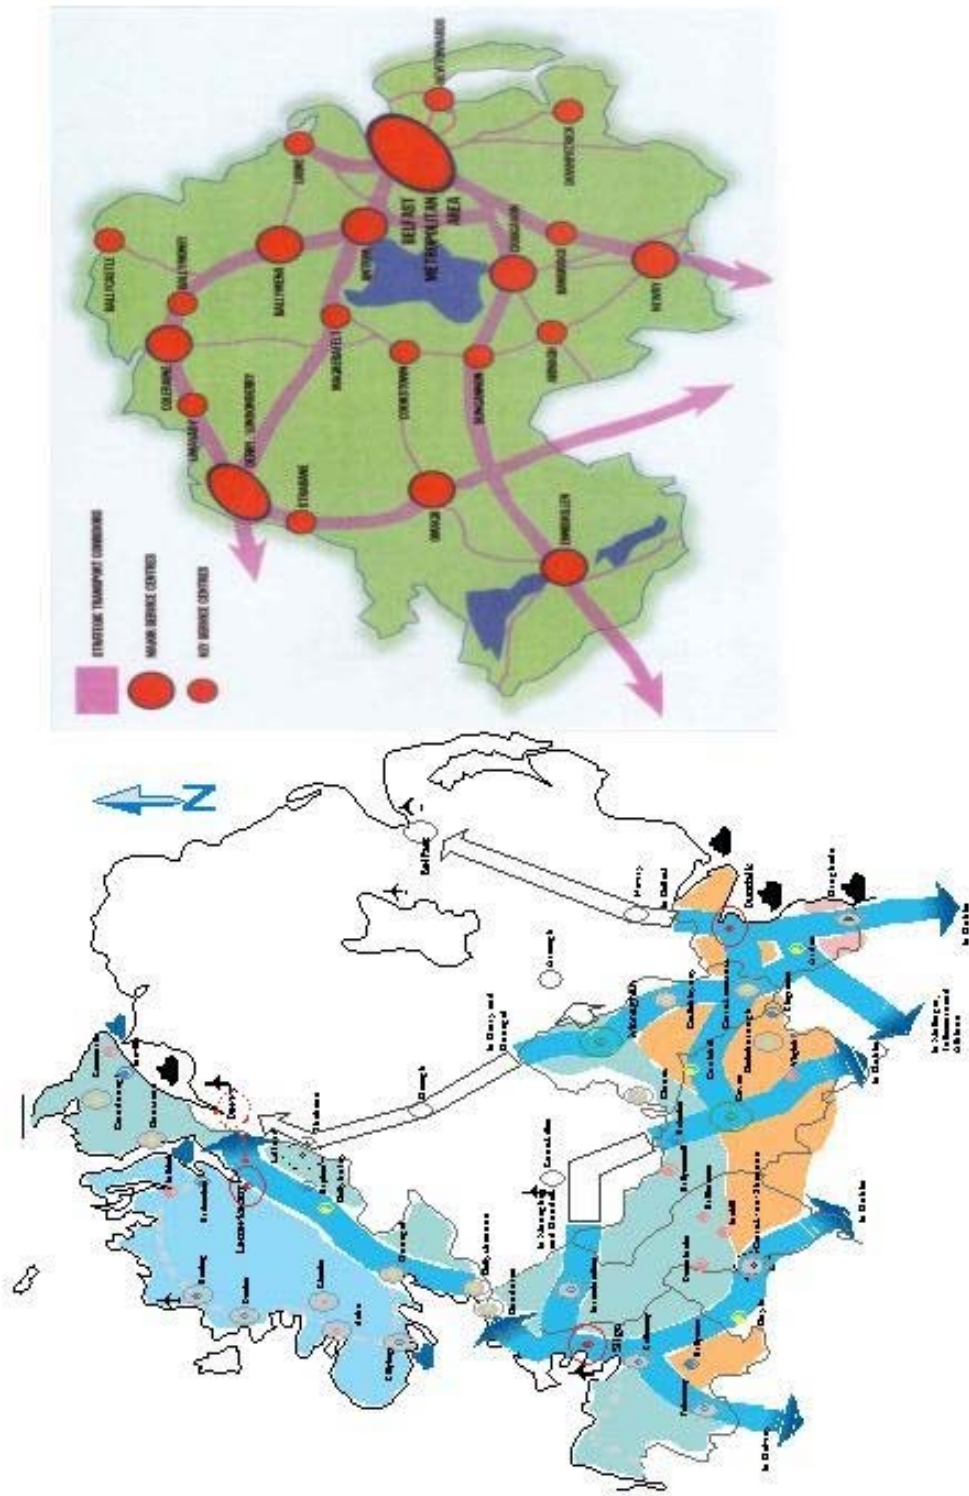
BELFAST METROPOLITAN AREA

BALLYCASTLE

BALLYMONEY

BALLYMENA

ANTRIM

LARNE

NEWTOWNARDS

DOWNPATRICK

CRAIGAVON

BANBRIDGE

NEWRY

ARMAGH

DUNGANNON

COOKSTOWN

MAGHERAFELT

COLERAINE

LIMAVADY

DERRY / LONDONDERRY

STRABANE

OMAGH

ENNISKILLEN

STRATEGIC TRANSPORT CORRIDORS

MAIN SERVICE CENTRES

KEY SERVICE CENTRES

N

Belfast

Newry

Dundalk

Drogheda

to Dublin

Armagh

Monaghan

Derry

Letterkenny

Donegal

Sligo

Cavan

to Dublin

to Dublin

Galway

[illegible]